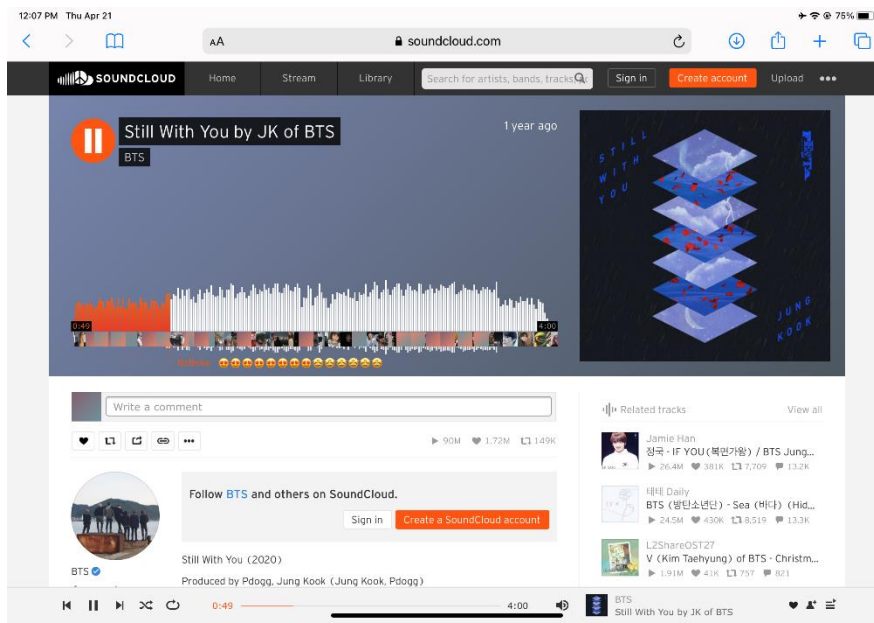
12:07 PM Thu Apr 21
75%
AA
soundcloud.com

SOUNDCLOUD
Home
Stream
Library
Search for artists, bands, tracks
Sign in
Create account
Upload
•••

Still With You by JK of BTS
BTS
1 year ago
0:49
4:00

STILL WITH YOU
JUNG KOOK

Write a comment
▶ 90M ♥ 1.72M 149K

Follow BTS and others on SoundCloud.
Sign in
Create a SoundCloud account

BTS
Still With You (2020)
Produced by Pdogg, Jung Kook (Jung Kook, Pdogg)

Related tracks
View all
Jamie Han
정국 - IF YOU (복면가왕) / BTS Jung...
▶ 26.4M ♥ 381K 7,709 13.2K
태태 Daily
BTS (방탄소년단) - Sea (바다) (Hid...
▶ 24.5M ♥ 430K 8,519 13.3K
L2ShareOST27
V (Kim Taehyung) of BTS - Christm...
▶ 1.91M ♥ 41K 757 821

0:49
4:00
BTS
Still With You by JK of BTS